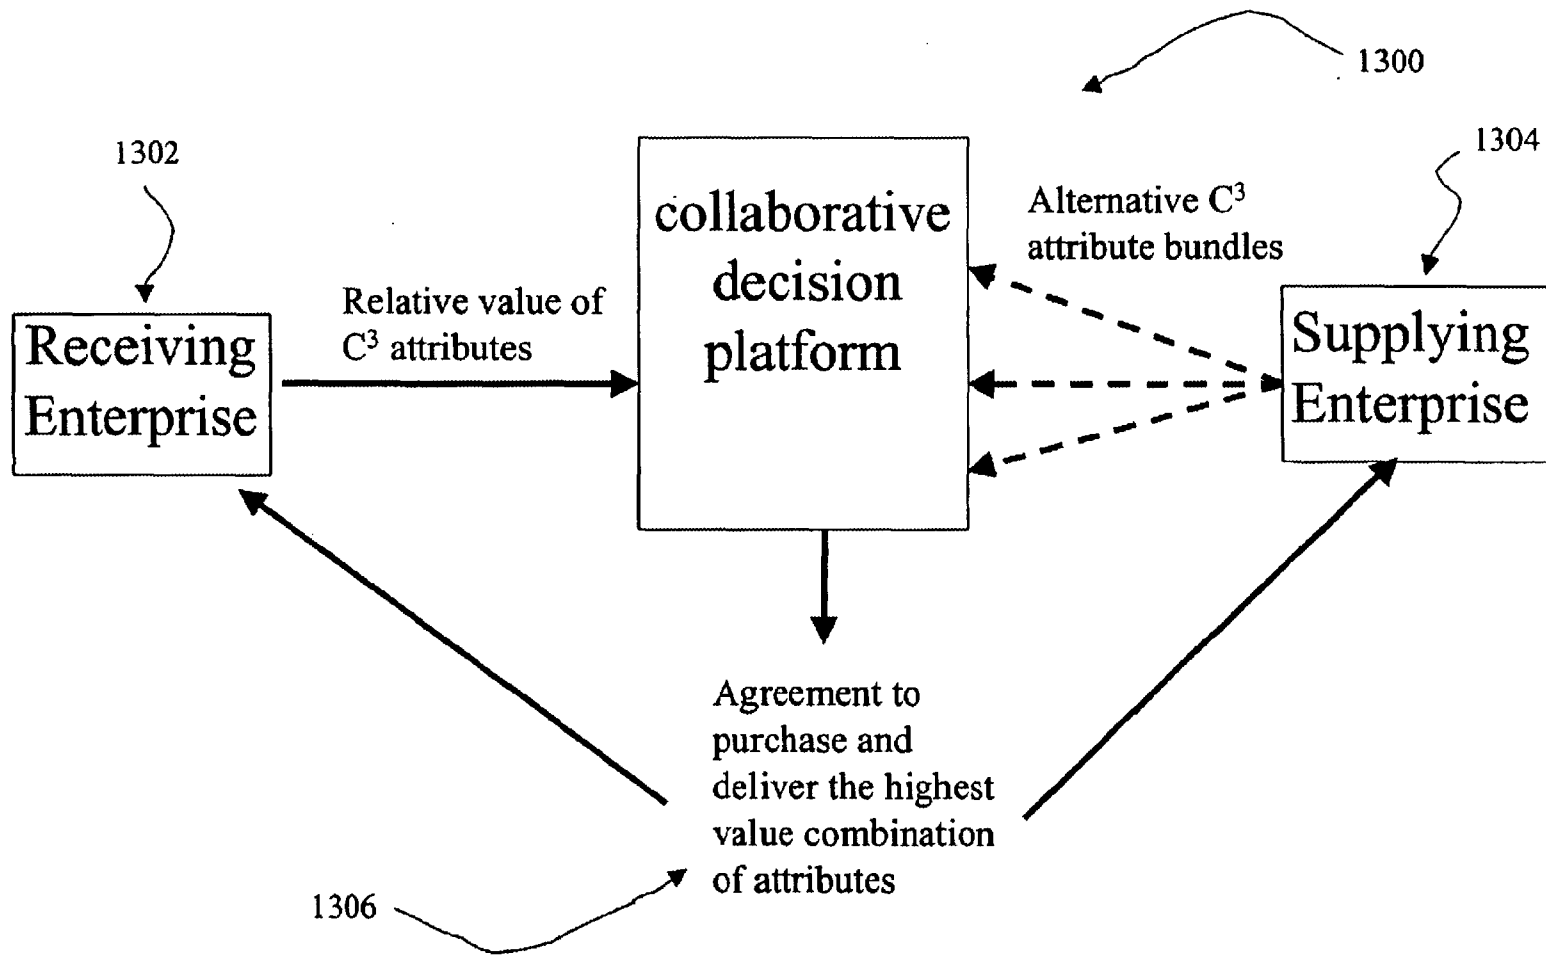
1300

1302

1304

collaborative decision platform

Alternative $C^3$ attribute bundles

Relative value of $C^3$ attributes

Receiving Enterprise

Supplying Enterprise

Agreement to purchase and deliver the highest value combination of attributes

1306